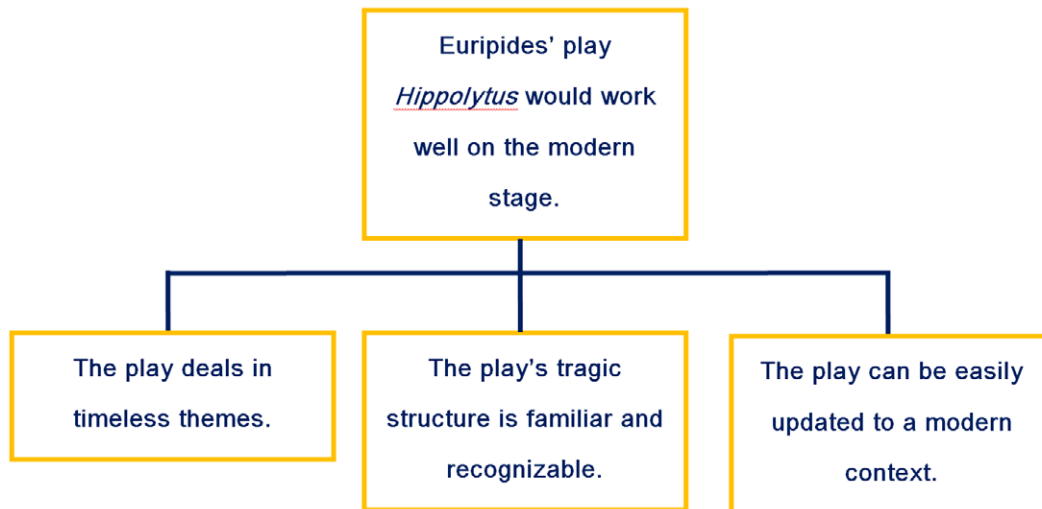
Euripides' play *Hippolytus* would work well on the modern stage.

The play deals in timeless themes.

The play's tragic structure is familiar and recognizable.

The play can be easily updated to a modern context.